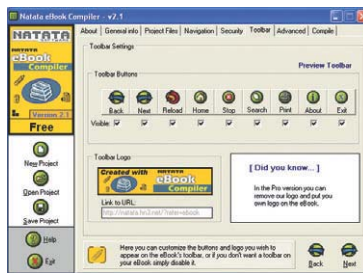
Natata eBook Compiler - v2.1

NATATA eBook Compiler

Version 2.1

Free

New Project

Open Project

Save Project

Help

Exit

About | General Info | Project Files | Navigation | Security | Toolbar | Advanced | Compile

Toolbar Settings

Preview Toolbar

Toolbar Buttons

Back | Next | Reload | Home | Stop | Search | Print | About | Exit

Visible:

Toolbar Logo

Created with NATATA eBook Compiler

Link to URL:

http://natata.hn3.net/?site=ebook

[ Did you know... ]

In the Pro version you can remove our logo and put you own logo on the eBook.

Here you can customize the buttons and logo you wish to appear on the eBook's toolbar, or if you don't want a toolbar on your eBook simply disable it.

Back

Next